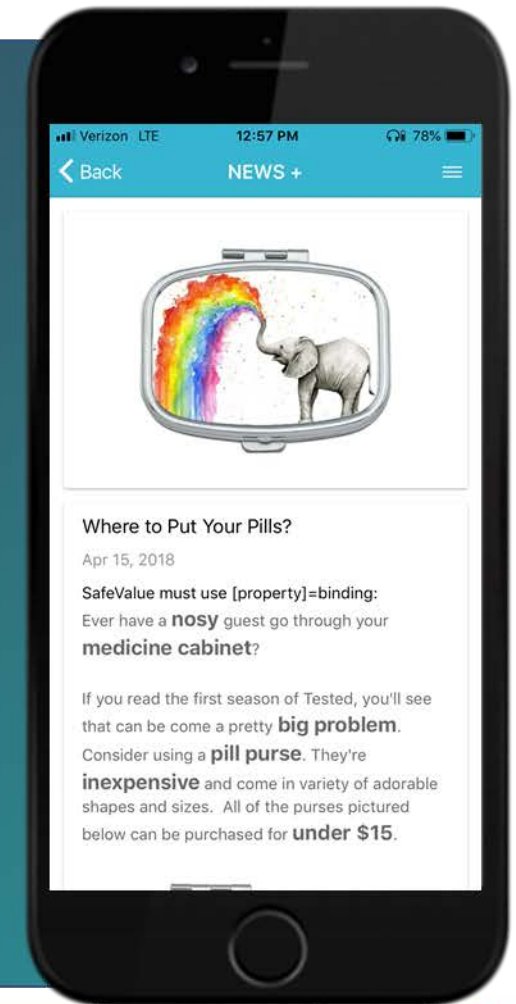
Verizon LTE 12:57 PM 78%

Back NEWS +

Where to Put Your Pills?

Apr 15, 2018

SafeValue must use [property]=binding:
Ever have a **nosy** guest go through your **medicine cabinet**?

If you read the first season of Tested, you'll see that can be come a pretty **big problem**. Consider using a **pill purse**. They're **inexpensive** and come in variety of adorable shapes and sizes. All of the purses pictured below can be purchased for **under $15**.